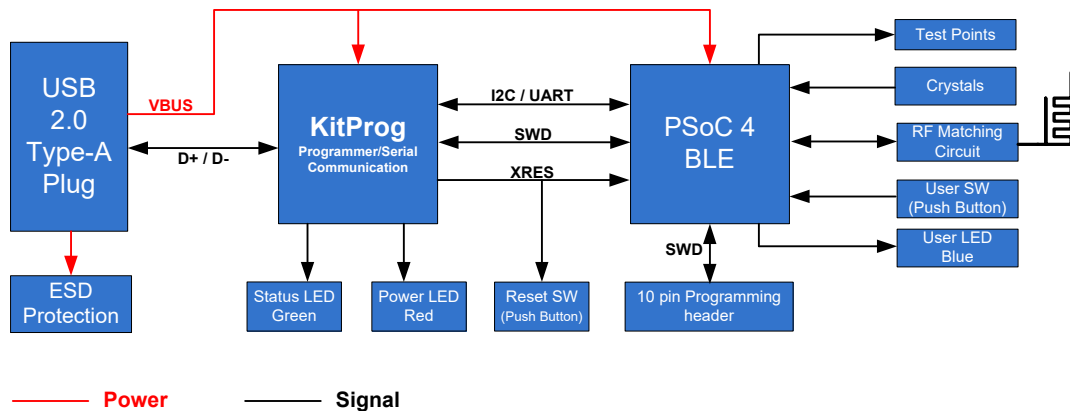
USB 2.0 Type-A Plug

VBUS

D+ / D-

ESD Protection

KitProg
Programmer/Serial Communication

I2C / UART

SWD

XRES

Status LED Green

Power LED Red

Reset SW
(Push Button)

PSoC 4 BLE

SWD

10 pin Programming header

Test Points

Crystals

RF Matching Circuit

User SW
(Push Button)

User LED Blue

Power

Signal